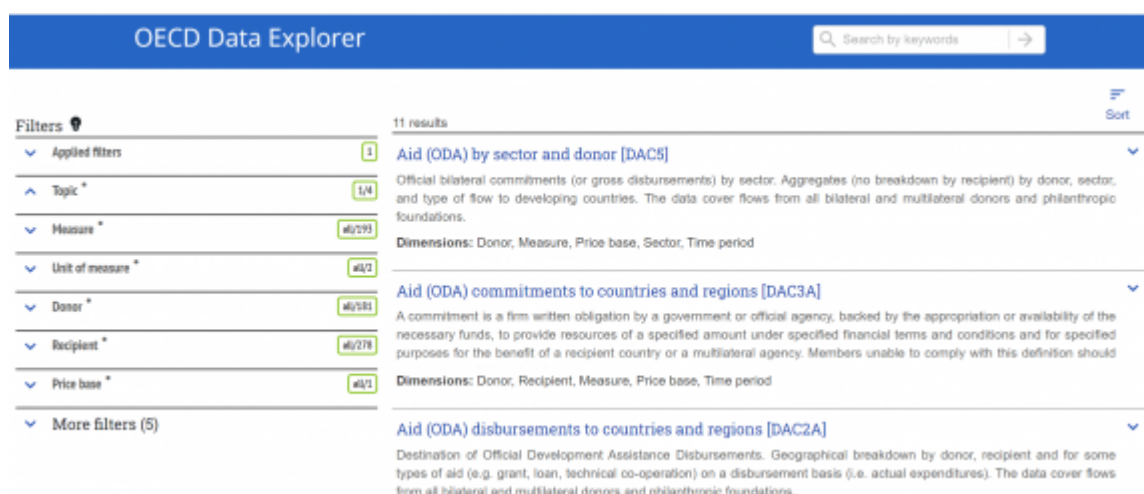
OECD Data Explorer

Search by keywords

Sort

Filters

Applied filters 1

Topic * 1/4

Measure * all/193

Unit of measure * all/2

Donor * all/101

Recipient * all/278

Price base * all/1

More filters (5)

11 results

Aid (ODA) by sector and donor [DAC5]

Official bilateral commitments (or gross disbursements) by sector. Aggregates (no breakdown by recipient) by donor, sector, and type of flow to developing countries. The data cover flows from all bilateral and multilateral donors and philanthropic foundations.

Dimensions: Donor, Measure, Price base, Sector, Time period

Aid (ODA) commitments to countries and regions [DAC3A]

A commitment is a firm written obligation by a government or official agency, backed by the appropriation or availability of the necessary funds, to provide resources of a specified amount under specified financial terms and conditions and for specified purposes for the benefit of a recipient country or a multilateral agency. Members unable to comply with this definition should

Dimensions: Donor, Recipient, Measure, Price base, Time period

Aid (ODA) disbursements to countries and regions [DAC2A]

Destination of Official Development Assistance Disbursements. Geographical breakdown by donor, recipient and for some types of aid (e.g. grant, loan, technical co-operation) on a disbursement basis (i.e. actual expenditures). The data cover flows from all bilateral and multilateral donors and philanthropic foundations.